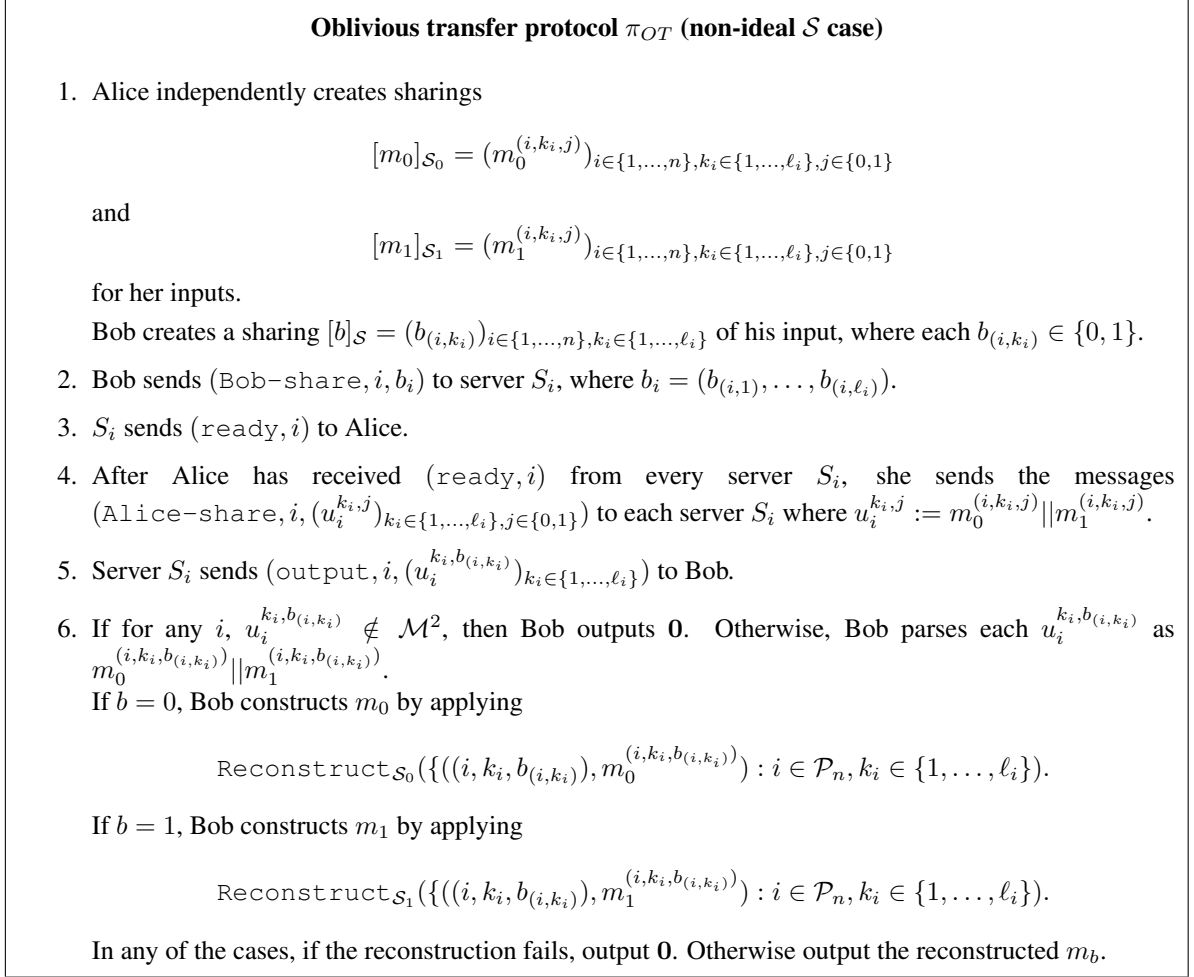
**Oblivious transfer protocol $\pi_{OT}$ (non-ideal $\mathcal{S}$ case)**

1. Alice independently creates sharings

$$[m_0]_{\mathcal{S}_0} = (m_0^{(i,k_i,j)})_{i\in\{1,\ldots,n\},k_i\in\{1,\ldots,\ell_i\},j\in\{0,1\}}$$

and

$$[m_1]_{\mathcal{S}_1} = (m_1^{(i,k_i,j)})_{i\in\{1,\ldots,n\},k_i\in\{1,\ldots,\ell_i\},j\in\{0,1\}}$$

for her inputs.

Bob creates a sharing $[b]_{\mathcal{S}} = (b_{(i,k_i)})_{i\in\{1,\ldots,n\},k_i\in\{1,\ldots,\ell_i\}}$ of his input, where each $b_{(i,k_i)} \in \{0,1\}$.

2. Bob sends $(\texttt{Bob-share}, i, b_i)$ to server $S_i$, where $b_i = (b_{(i,1)}, \ldots, b_{(i,\ell_i)})$.

3. $S_i$ sends $(\texttt{ready}, i)$ to Alice.

4. After Alice has received $(\texttt{ready}, i)$ from every server $S_i$, she sends the messages $(\texttt{Alice-share}, i, (u_i^{k_i,j})_{k_i\in\{1,\ldots,\ell_i\},j\in\{0,1\}})$ to each server $S_i$ where $u_i^{k_i,j} := m_0^{(i,k_i,j)}||m_1^{(i,k_i,j)}$.

5. Server $S_i$ sends $(\texttt{output}, i, (u_i^{k_i,b_{(i,k_i)}})_{k_i\in\{1,\ldots,\ell_i\}})$ to Bob.

6. If for any $i$, $u_i^{k_i,b_{(i,k_i)}} \notin \mathcal{M}^2$, then Bob outputs $\mathbf{0}$. Otherwise, Bob parses each $u_i^{k_i,b_{(i,k_i)}}$ as $m_0^{(i,k_i,b_{(i,k_i)})}||m_1^{(i,k_i,b_{(i,k_i)})}$.

If $b = 0$, Bob constructs $m_0$ by applying

$$\texttt{Reconstruct}_{\mathcal{S}_0}(\{((i,k_i,b_{(i,k_i)}), m_0^{(i,k_i,b_{(i,k_i)})}) : i \in \mathcal{P}_n, k_i \in \{1,\ldots,\ell_i\}).$$

If $b = 1$, Bob constructs $m_1$ by applying

$$\texttt{Reconstruct}_{\mathcal{S}_1}(\{((i,k_i,b_{(i,k_i)}), m_1^{(i,k_i,b_{(i,k_i)})}) : i \in \mathcal{P}_n, k_i \in \{1,\ldots,\ell_i\}).$$

In any of the cases, if the reconstruction fails, output $\mathbf{0}$. Otherwise output the reconstructed $m_b$.